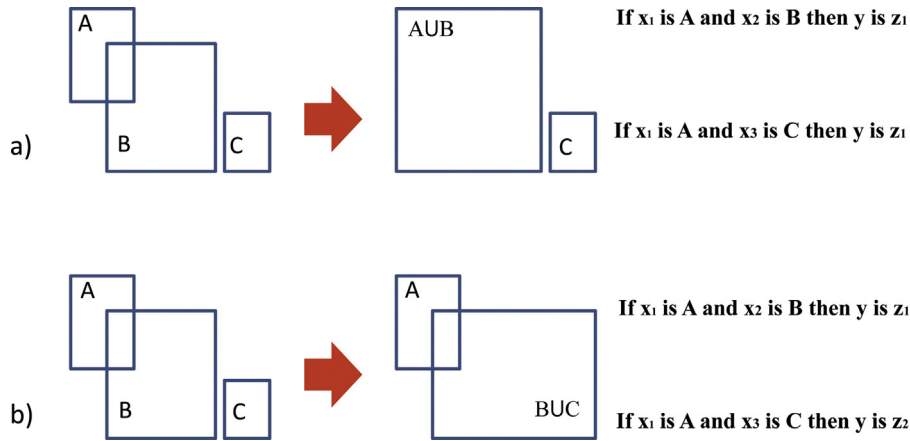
a)

A

B

C

AUB

C

If $x_1$ is A and $x_2$ is B then y is $z_1$

If $x_1$ is A and $x_3$ is C then y is $z_1$

b)

A

B

C

A

BUC

If $x_1$ is A and $x_2$ is B then y is $z_1$

If $x_1$ is A and $x_3$ is C then y is $z_2$